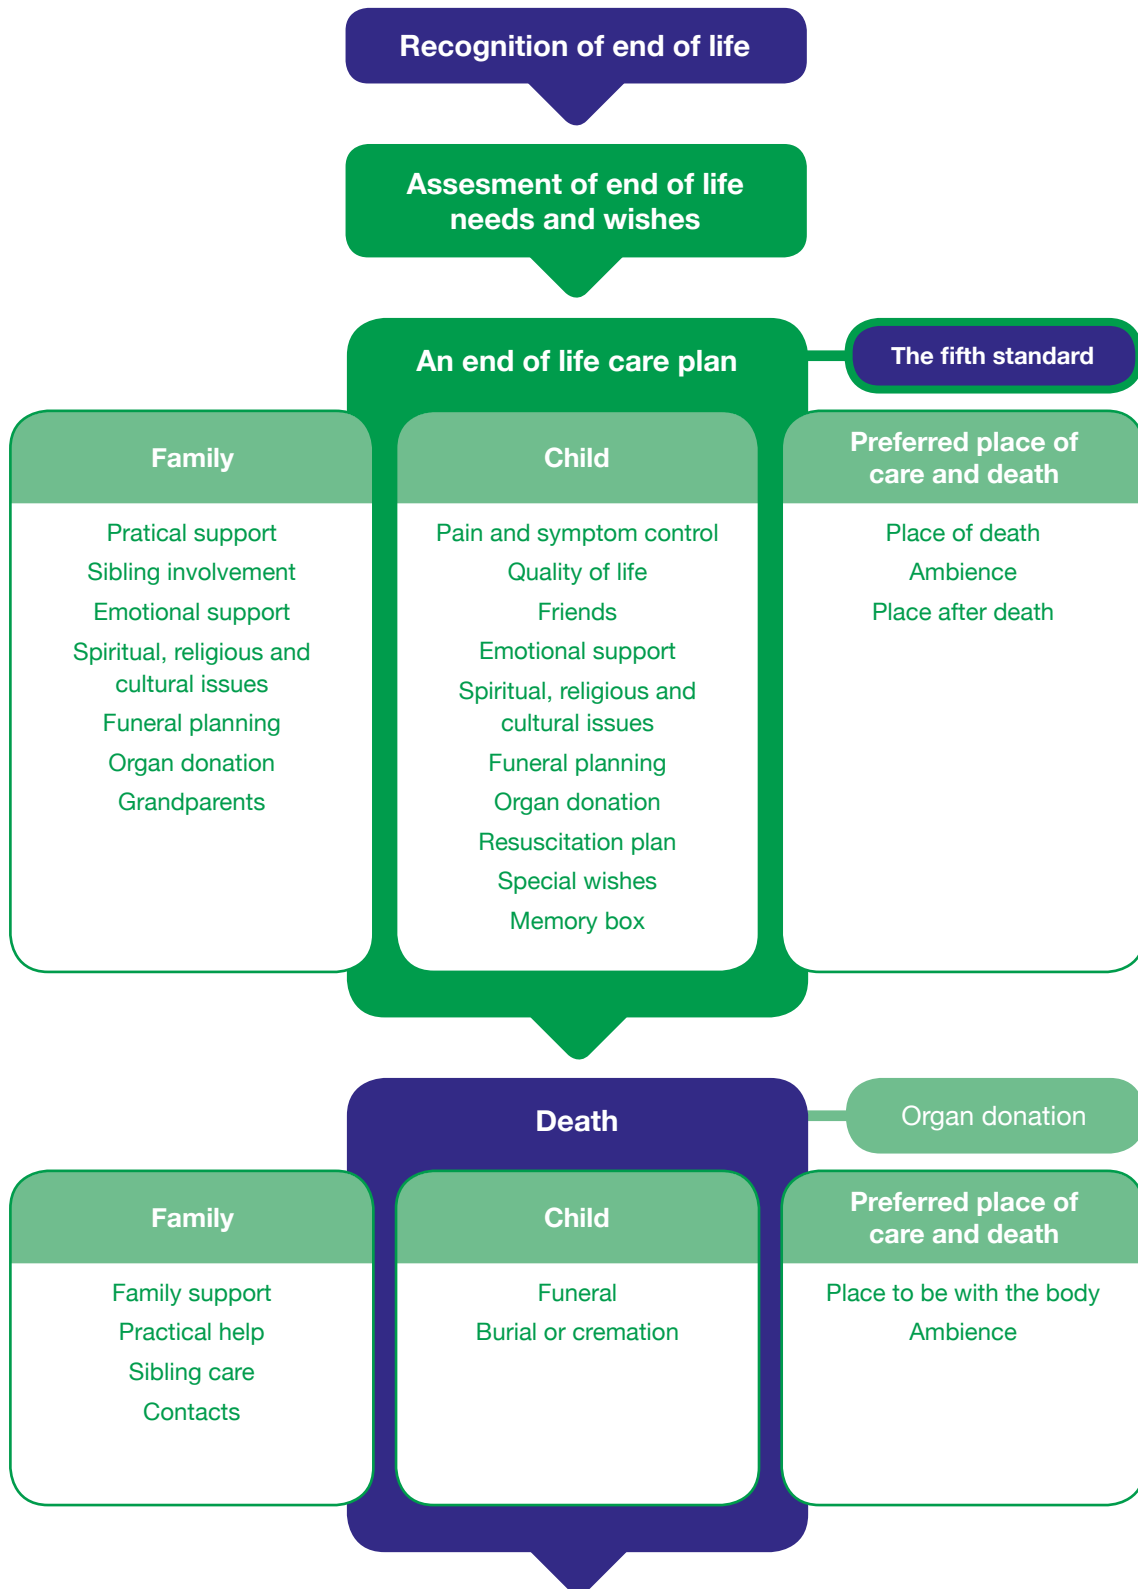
Recognition of end of life

Assesment of end of life needs and wishes

An end of life care plan

The fifth standard

Family

Pratical support
Sibling involvement
Emotional support
Spiritual, religious and cultural issues
Funeral planning
Organ donation
Grandparents

Child

Pain and symptom control
Quality of life
Friends
Emotional support
Spiritual, religious and cultural issues
Funeral planning
Organ donation
Resuscitation plan
Special wishes
Memory box

Preferred place of care and death

Place of death
Ambience
Place after death

Death

Organ donation

Family

Family support
Practical help
Sibling care
Contacts

Child

Funeral
Burial or cremation

Preferred place of care and death

Place to be with the body
Ambience